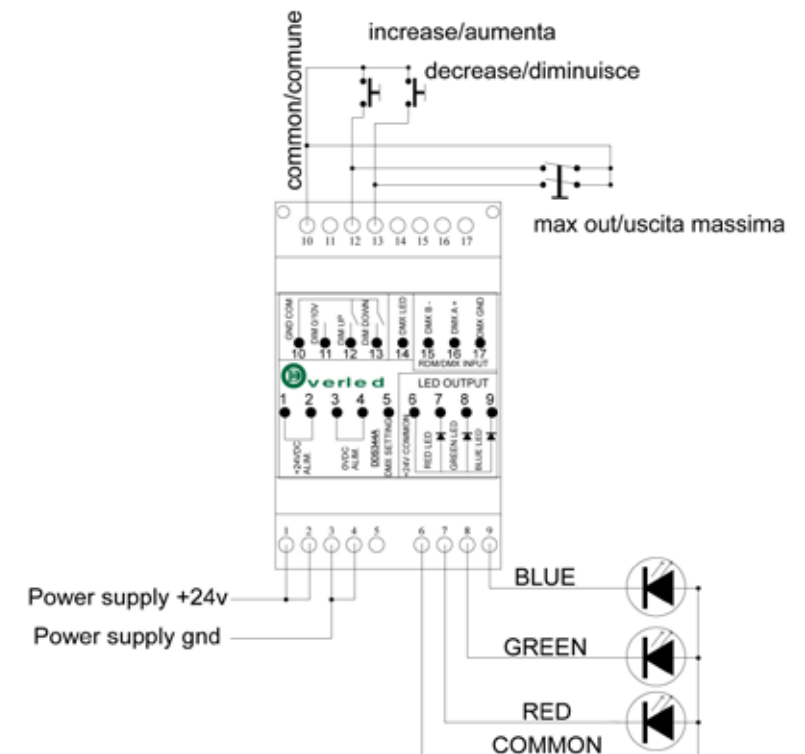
common/comune

increase/aumenta

decrease/diminuisce

max out/uscita massima

10 11 12 13 14 15 16 17

GND COM
DIM 0/10V
DIM UP
DIM DOWN
DMX LED
DMX B -
DMX A +
DMX GND

10 11 12 13 14 15 16 17

RDM/DMX INPUT

overled

LED OUTPUT

1 2 3 4 5 6 7 8 9

+24VDC ALIM.
0VDC ALIM.
DMX SETTING
+24V COMMON
RED LED
GREEN LED
BLUE LED

1 2 3 4 5 6 7 8 9

Power supply +24v

Power supply gnd

BLUE

GREEN

RED

COMMON